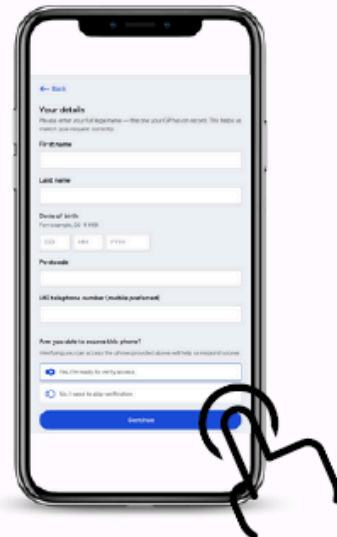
← Back

Your details

Please enter your full legal name — this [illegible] your GP has on record. This helps us match your request correctly.

First name

Last name

Date of birth
For example, 06 11 1988

DD MM YYYY

Postcode

UK telephone number (mobile preferred)

Are you able to access this phone?

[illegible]

Yes, I'm ready to verify access

No, I need to skip verification

Continue